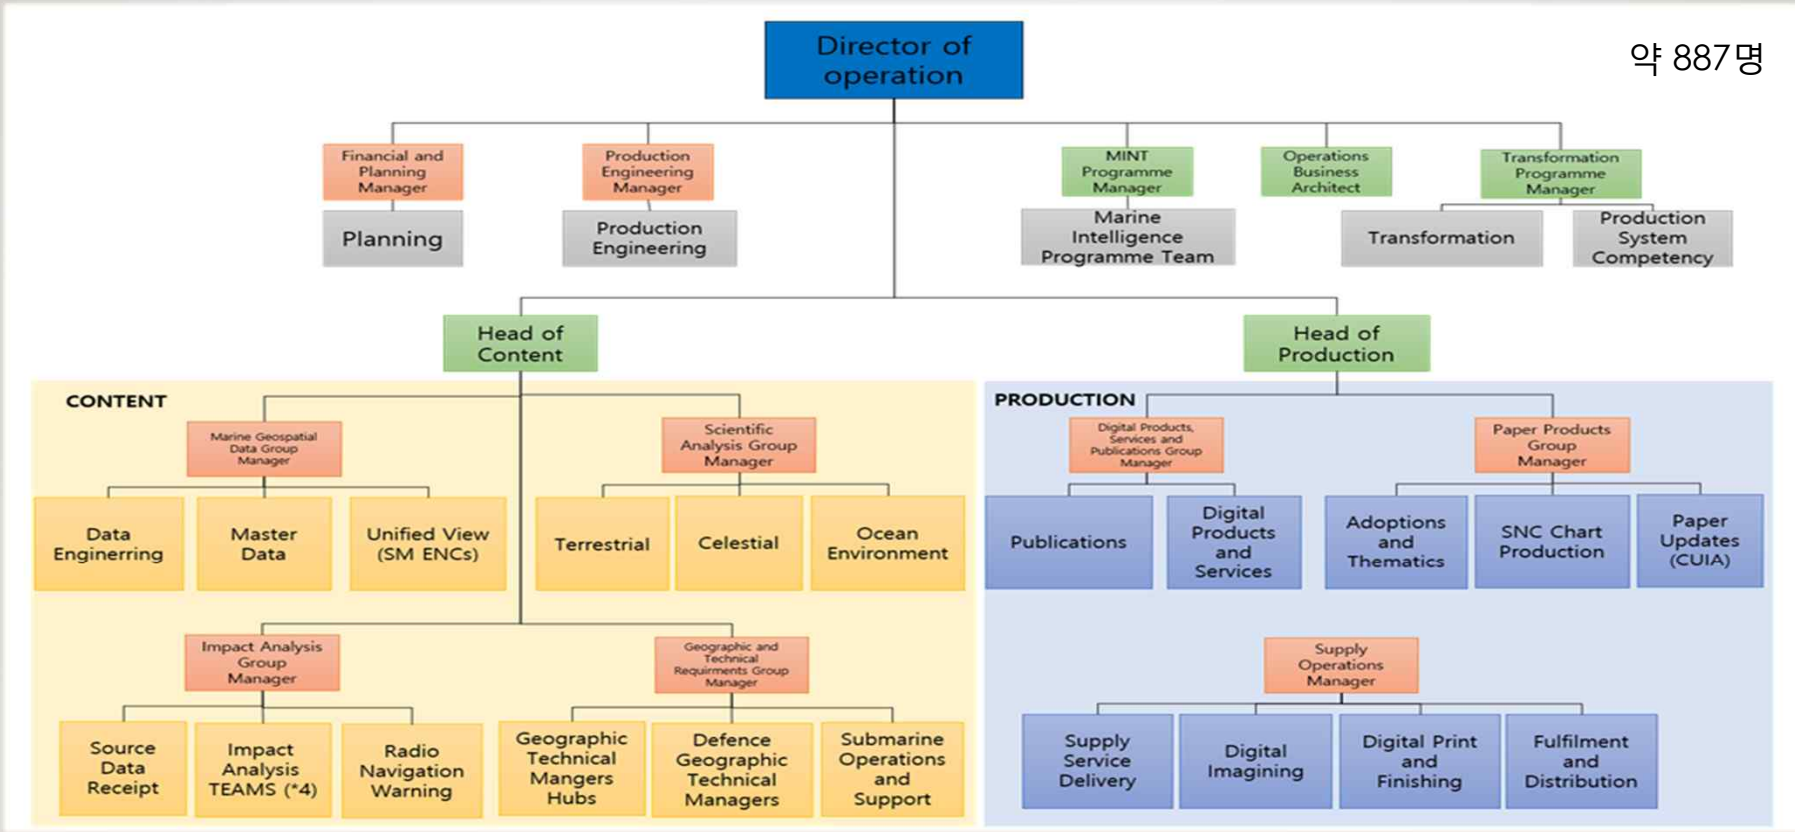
Director of operation

약 887명

Financial and Planning Manager

Planning

Production Engineering Manager

Production Engineering

MINT Programme Manager

Marine Intelligence Programme Team

Operations Business Architect

Transformation Programme Manager

Transformation

Production System Competency

Head of Content

Head of Production

CONTENT

Marine Geospatial Data Group Manager

Data Enginerring

Master Data

Unified View (SM ENCs)

Scientific Analysis Group Manager

Terrestrial

Celestial

Ocean Environment

Impact Analysis Group Manager

Source Data Receipt

Impact Analysis TEAMS (*4)

Radio Navigation Warning

Geographic and Technical Requirments Group Manager

Geographic Technical Mangers Hubs

Defence Geographic Technical Managers

Submarine Operations and Support

PRODUCTION

Digital Products, Services and Publications Group Manager

Publications

Digital Products and Services

Paper Products Group Manager

Adoptions and Thematics

SNC Chart Production

Paper Updates (CUIA)

Supply Operations Manager

Supply Service Delivery

Digital Imaging

Digital Print and Finishing

Fulfilment and Distribution